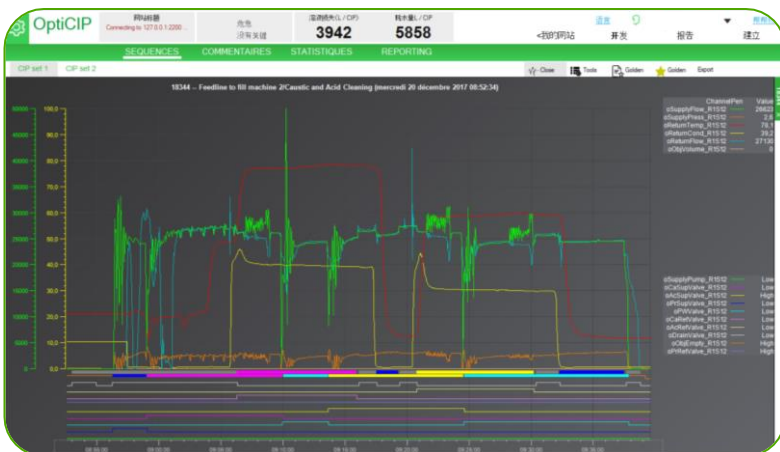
OptiCIP

网络问题
Connecting to 127.0.0.1:2200 ...

危急
没有关键

清洁损失(L / CIP)
3942

耗水量(L / CIP)
5858

语言
<我的网站
开发
报告
建立

SEQUENCES COMMENTAIRES STATISTIQUES REPORTING

CIP set 1 CIP set 2

Close Tools Golden Golden Export

18344 -- Feedline to fill machine 2/Caustic and Acid Cleaning (mercredi 20 décembre 2017 08:52:34)

| ChannelPen | Value |
|---|---|
| sSupplyFlow_R1512 | 26620 |
| sSupplyPress_R1512 | 2,6 |
| sReturnTemp_R1512 | 74,1 |
| sReturnCond_R1512 | 39,2 |
| sReturnFlow_R1512 | 27130 |
| sObjVolume_R1512 | 0 |

| | |
|---|---|
| sSupplyPump_R1512 | Low |
| sCaSupValve_R1512 | Low |
| sAcSupValve_R1512 | High |
| sPrSupValve_R1512 | Low |
| sPWValve_R1512 | Low |
| sCaRetValve_R1512 | Low |
| sAcRetValve_R1512 | Low |
| sDrainValve_R1512 | Low |
| sObjEmpty_R1512 | High |
| sPrRetValve_R1512 | High |

100,0
90,0
80,0
70,0
60,0
50,0
40,0
30,0
20,0
10,0
0,0

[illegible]